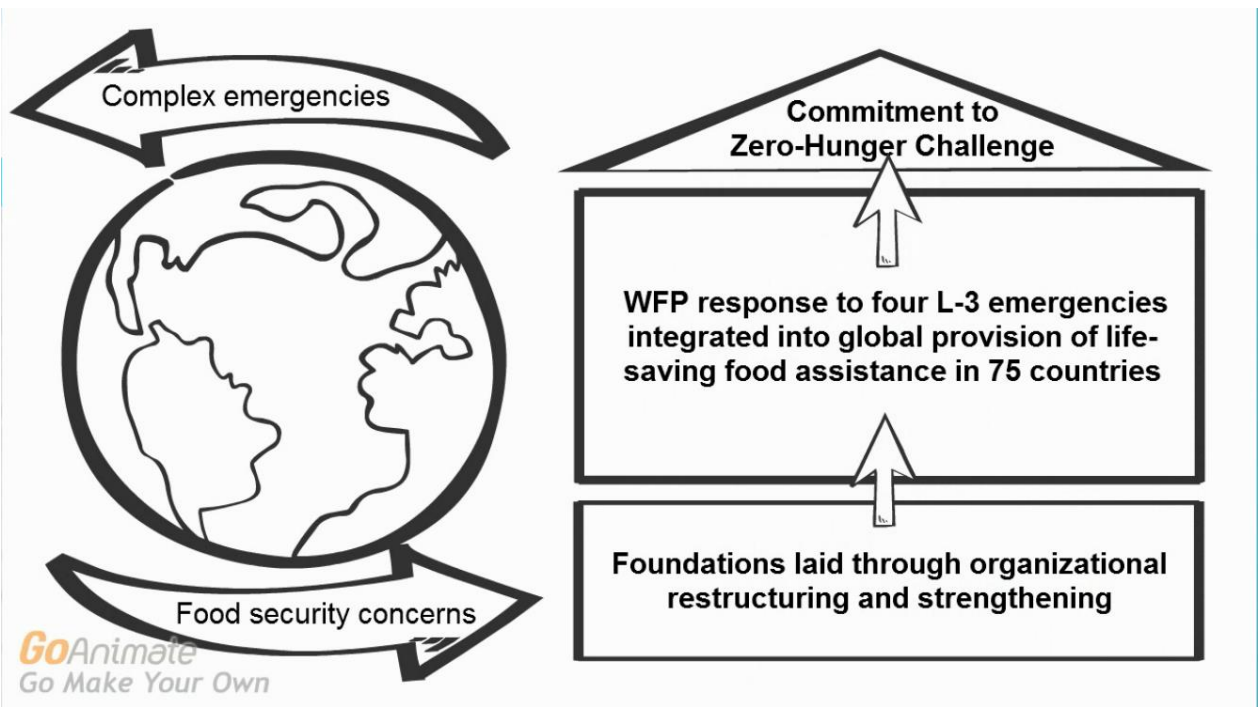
Complex emergencies

Food security concerns

Commitment to Zero-Hunger Challenge

WFP response to four L-3 emergencies integrated into global provision of life-saving food assistance in 75 countries

Foundations laid through organizational restructuring and strengthening

GoAnimate
Go Make Your Own